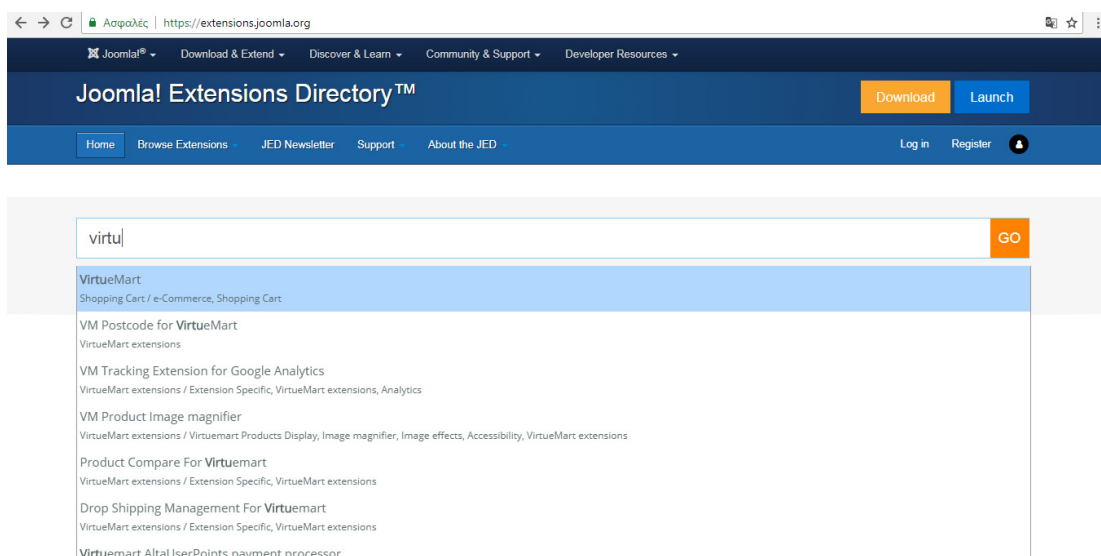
Ασφαλές | https://extensions.joomla.org

Joomla!® Download & Extend Discover & Learn Community & Support Developer Resources

Joomla! Extensions Directory™

Download Launch

Home Browse Extensions JED Newsletter Support About the JED

Log in Register

virtu

GO

VirtueMart
Shopping Cart / e-Commerce, Shopping Cart

VM Postcode for VirtueMart
VirtueMart extensions

VM Tracking Extension for Google Analytics
VirtueMart extensions / Extension Specific, VirtueMart extensions, Analytics

VM Product Image magnifier
VirtueMart extensions / Virtuemart Products Display, Image magnifier, Image effects, Accessibility, VirtueMart extensions

Product Compare For Virtuemart
VirtueMart extensions / Extension Specific, VirtueMart extensions

Drop Shipping Management For Virtuemart
VirtueMart extensions / Extension Specific, VirtueMart extensions

Virtuemart AltaUserPoints payment processor